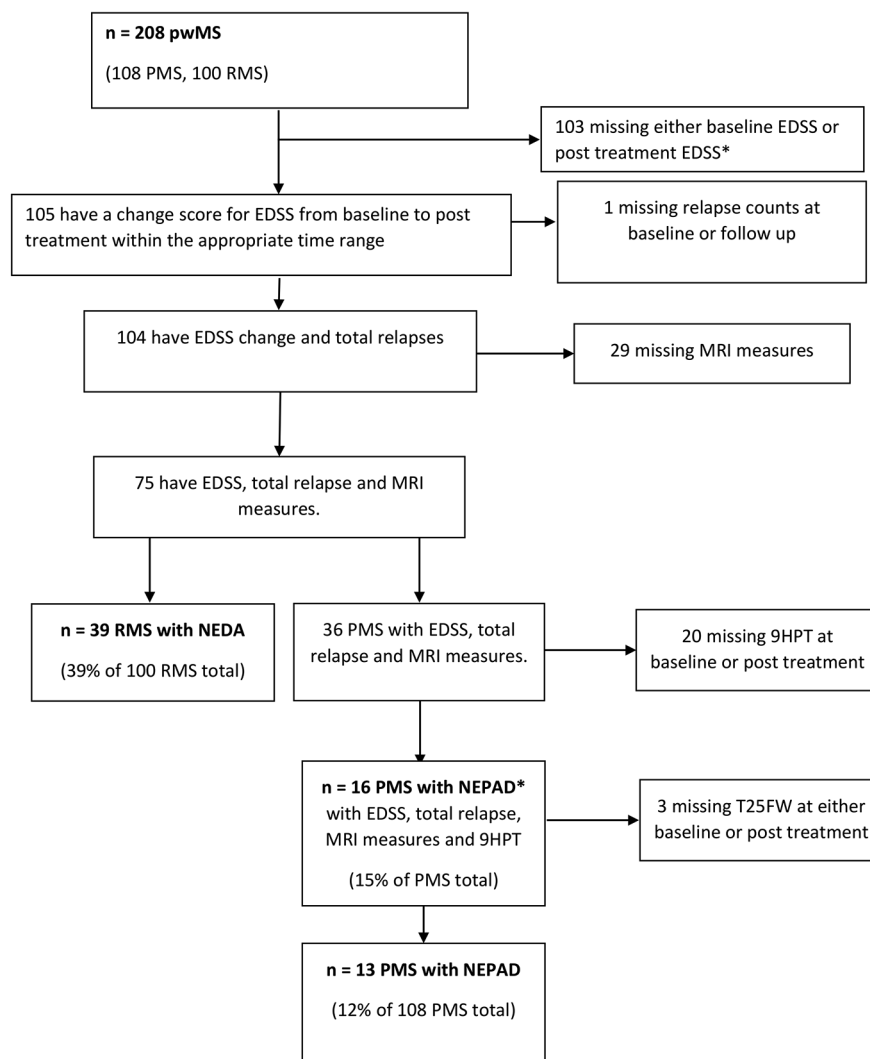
**n = 208 pwMS**

(108 PMS, 100 RMS)

103 missing either baseline EDSS or post treatment EDSS*

105 have a change score for EDSS from baseline to post treatment within the appropriate time range

1 missing relapse counts at baseline or follow up

104 have EDSS change and total relapses

29 missing MRI measures

75 have EDSS, total relapse and MRI measures.

**n = 39 RMS with NEDA**

(39% of 100 RMS total)

36 PMS with EDSS, total relapse and MRI measures.

20 missing 9HPT at baseline or post treatment

**n = 16 PMS with NEPAD*** with EDSS, total relapse, MRI measures and 9HPT

(15% of PMS total)

3 missing T25FW at either baseline or post treatment

**n = 13 PMS with NEPAD**

(12% of 108 PMS total)